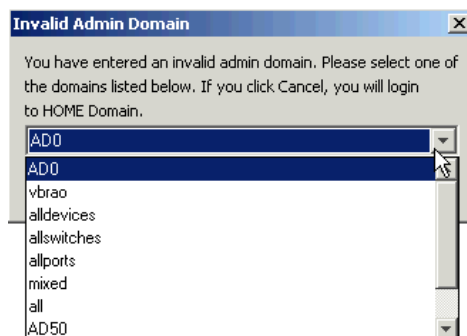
Invalid Admin Domain

You have entered an invalid admin domain. Please select one of the domains listed below. If you click Cancel, you will login to HOME Domain.

AD0

AD0
vbrao
alldevices
allswitches
allports
mixed
all
AD50